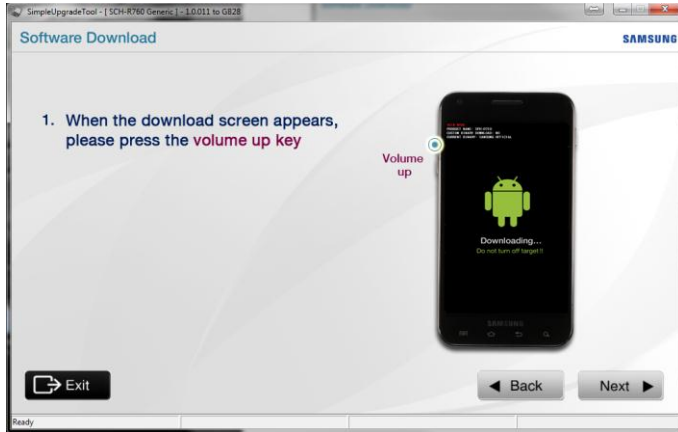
SimpleUpgradeTool - [ SCH-R760 Generic ] - 1.0.011 to G828

Software Download

SAMSUNG

1. When the download screen appears, please press the volume up key

Volume up

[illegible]

Downloading...

Do not turn off target !!

SAMSUNG

Exit

Back

Next

Ready